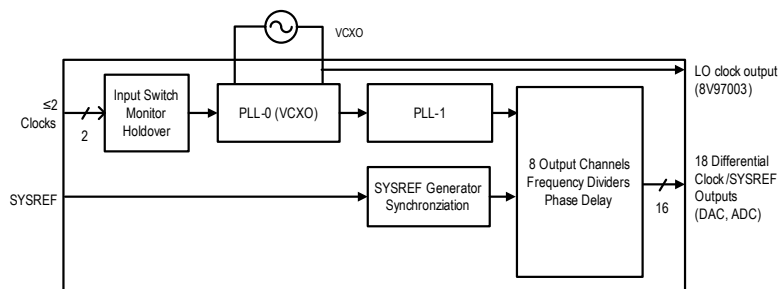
VCXO

≤2 Clocks

2

Input Switch Monitor Holdover

PLL-0 (VCXO)

PLL-1

LO clock output (8V97003)

SYSREF

SYSREF Generator Synchronziation

8 Output Channels Frequency Dividers Phase Delay

16

18 Differential Clock/SYSREF Outputs (DAC, ADC)